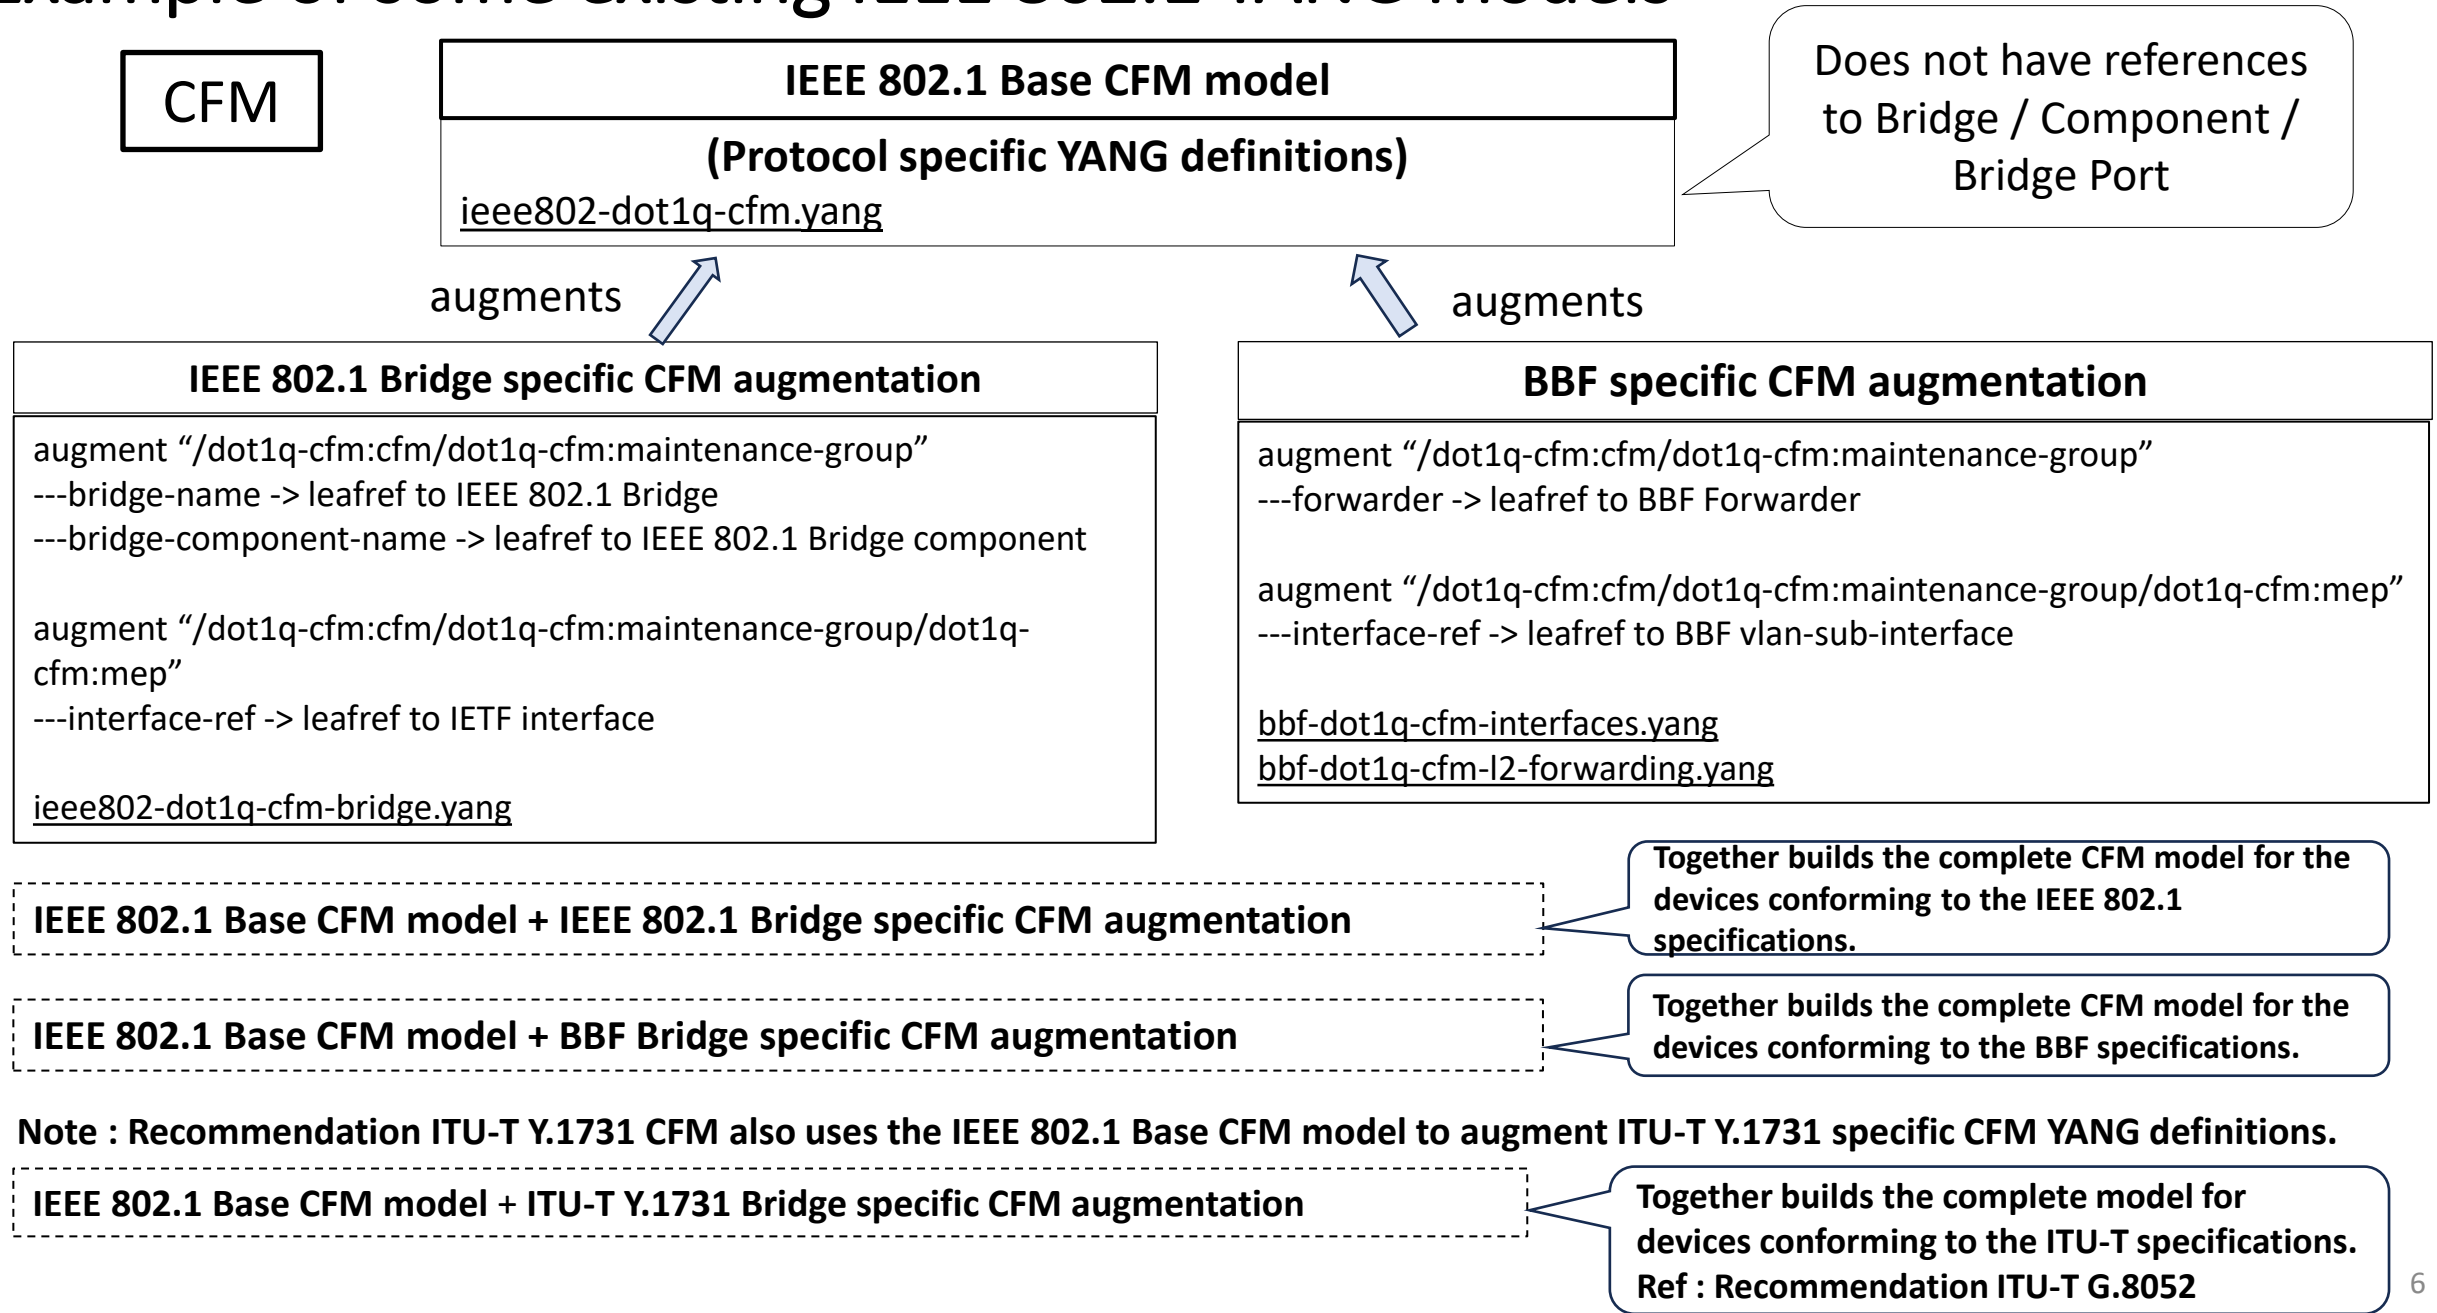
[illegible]

CFM

IEEE 802.1 Base CFM model

(Protocol specific YANG definitions)

ieee802-dot1q-cfm.yang

Does not have references to Bridge / Component / Bridge Port

augments

augments

IEEE 802.1 Bridge specific CFM augmentation

augment "/dot1q-cfm:cfm/dot1q-cfm:maintenance-group"
---bridge-name -> leafref to IEEE 802.1 Bridge
---bridge-component-name -> leafref to IEEE 802.1 Bridge component

augment "/dot1q-cfm:cfm/dot1q-cfm:maintenance-group/dot1q-cfm:mep"
---interface-ref -> leafref to IETF interface

ieee802-dot1q-cfm-bridge.yang

BBF specific CFM augmentation

augment "/dot1q-cfm:cfm/dot1q-cfm:maintenance-group"
---forwarder -> leafref to BBF Forwarder

augment "/dot1q-cfm:cfm/dot1q-cfm:maintenance-group/dot1q-cfm:mep"
---interface-ref -> leafref to BBF vlan-sub-interface

bbf-dot1q-cfm-interfaces.yang
bbf-dot1q-cfm-l2-forwarding.yang

IEEE 802.1 Base CFM model + IEEE 802.1 Bridge specific CFM augmentation

Together builds the complete CFM model for the devices conforming to the IEEE 802.1 specifications.

IEEE 802.1 Base CFM model + BBF Bridge specific CFM augmentation

Together builds the complete CFM model for the devices conforming to the BBF specifications.

Note : Recommendation ITU-T Y.1731 CFM also uses the IEEE 802.1 Base CFM model to augment ITU-T Y.1731 specific CFM YANG definitions.

IEEE 802.1 Base CFM model + ITU-T Y.1731 Bridge specific CFM augmentation

Together builds the complete model for devices conforming to the ITU-T specifications.
Ref : Recommendation ITU-T G.8052

6